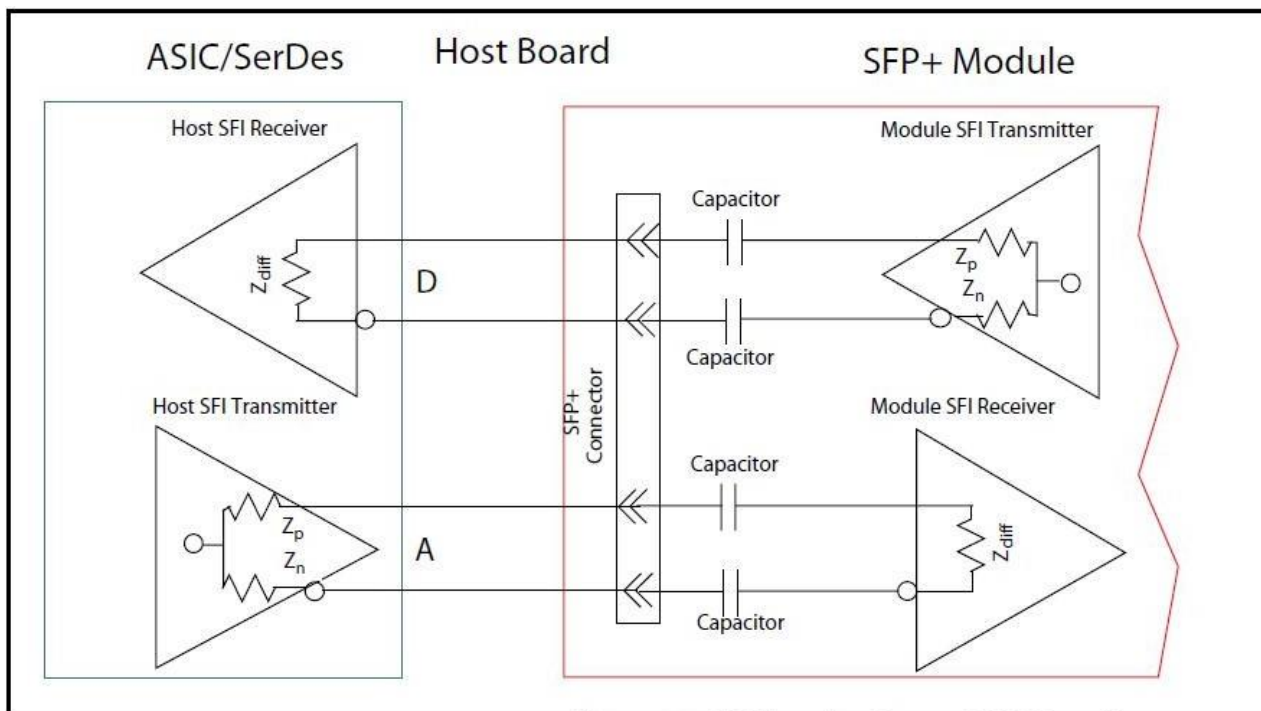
ASIC/SerDes

Host Board

SFP+ Module

Host SFI Receiver

Module SFI Transmitter

Capacitor

$Z_{diff}$

D

$Z_p$

$Z_n$

Capacitor

SFP+ Connector

Host SFI Transmitter

Module SFI Receiver

Capacitor

$Z_p$

$Z_n$

A

$Z_{diff}$

Capacitor